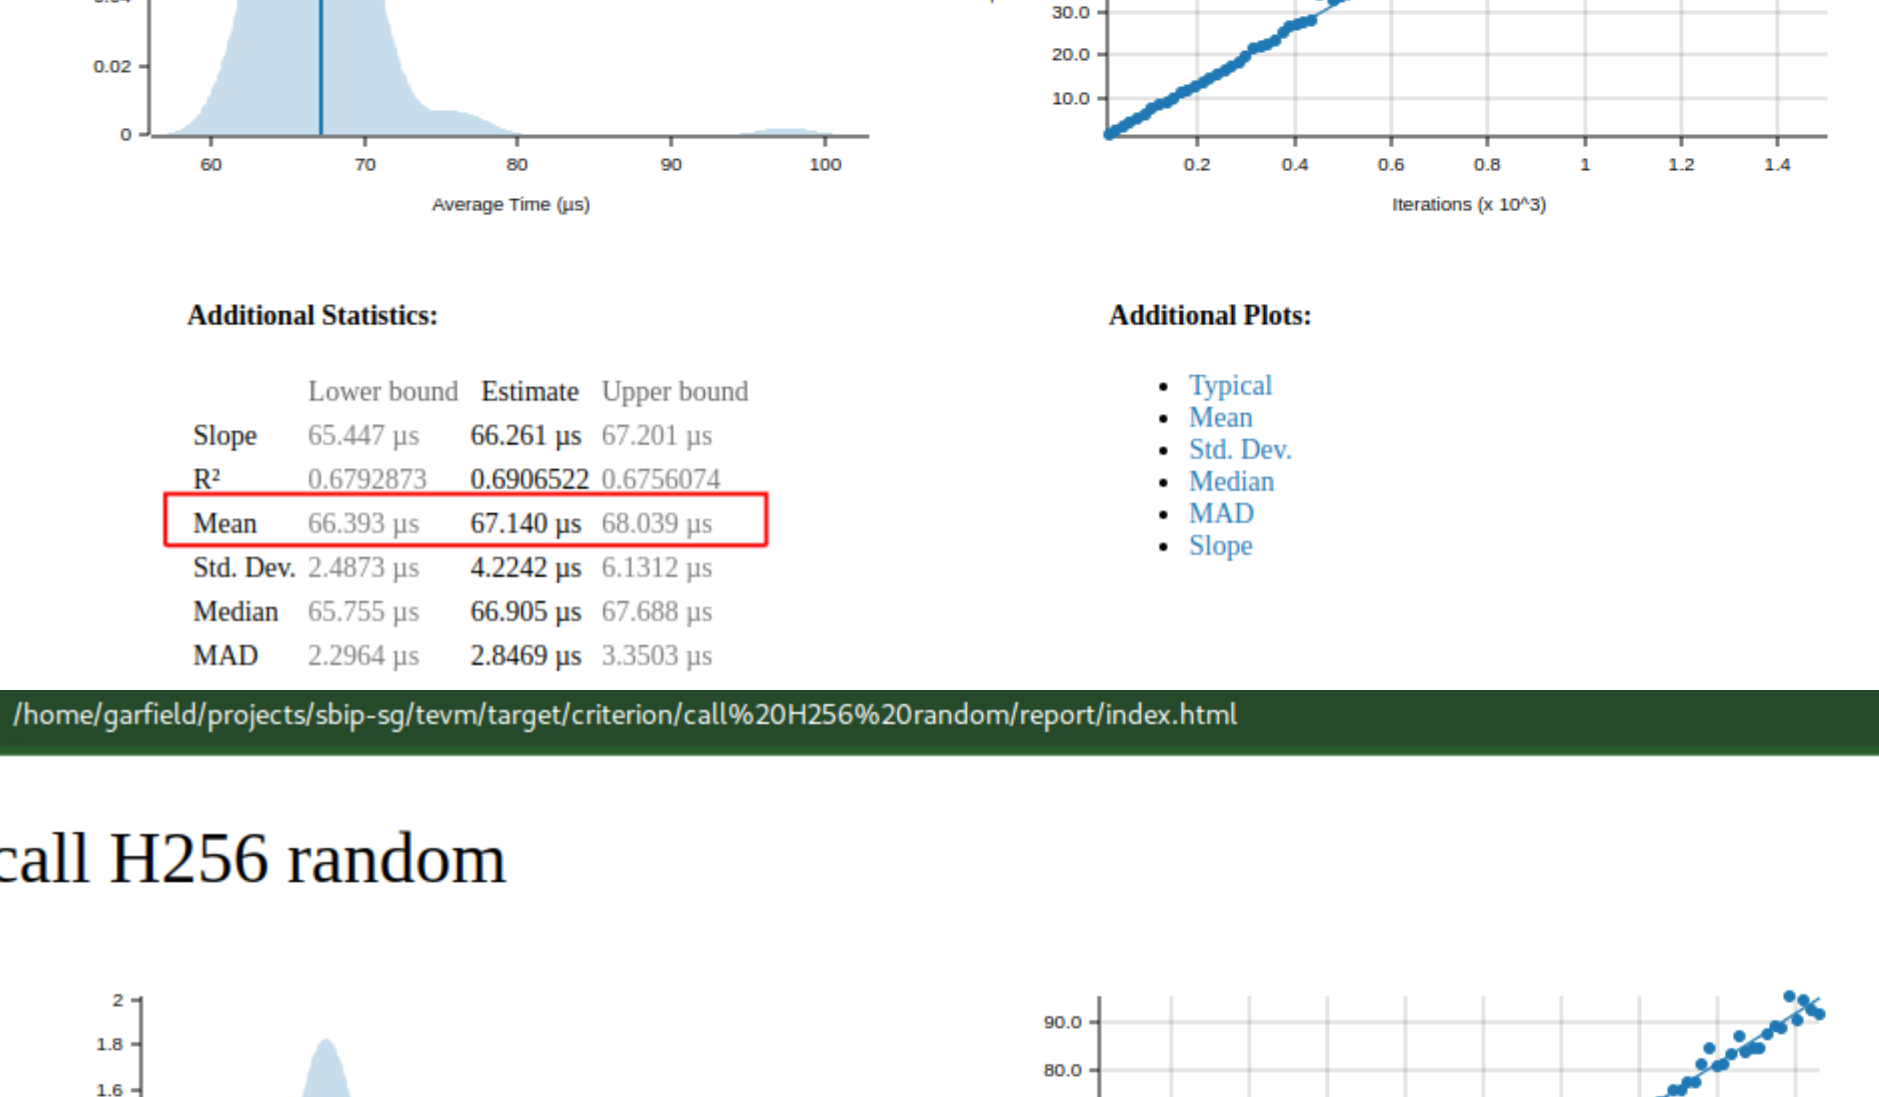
0.02
0
60
70
80
90
100
Average Time (µs)

30.0
20.0
10.0
0.2
0.4
0.6
0.8
1
1.2
1.4
Iterations (x 10^3)

**Additional Statistics:**

| | Lower bound | Estimate | Upper bound |
|---|---|---|---|
| Slope | 65.447 µs | 66.261 µs | 67.201 µs |
| R² | 0.6792873 | 0.6906522 | 0.6756074 |
| Mean | 66.393 µs | 67.140 µs | 68.039 µs |
| Std. Dev. | 2.4873 µs | 4.2242 µs | 6.1312 µs |
| Median | 65.755 µs | 66.905 µs | 67.688 µs |
| MAD | 2.2964 µs | 2.8469 µs | 3.3503 µs |

**Additional Plots:**

- Typical
- Mean
- Std. Dev.
- Median
- MAD
- Slope

/home/garfield/projects/sbip-sg/tevm/target/criterion/call%20H256%20random/report/index.html

call H256 random

2
1.8
1.6

90.0
80.0